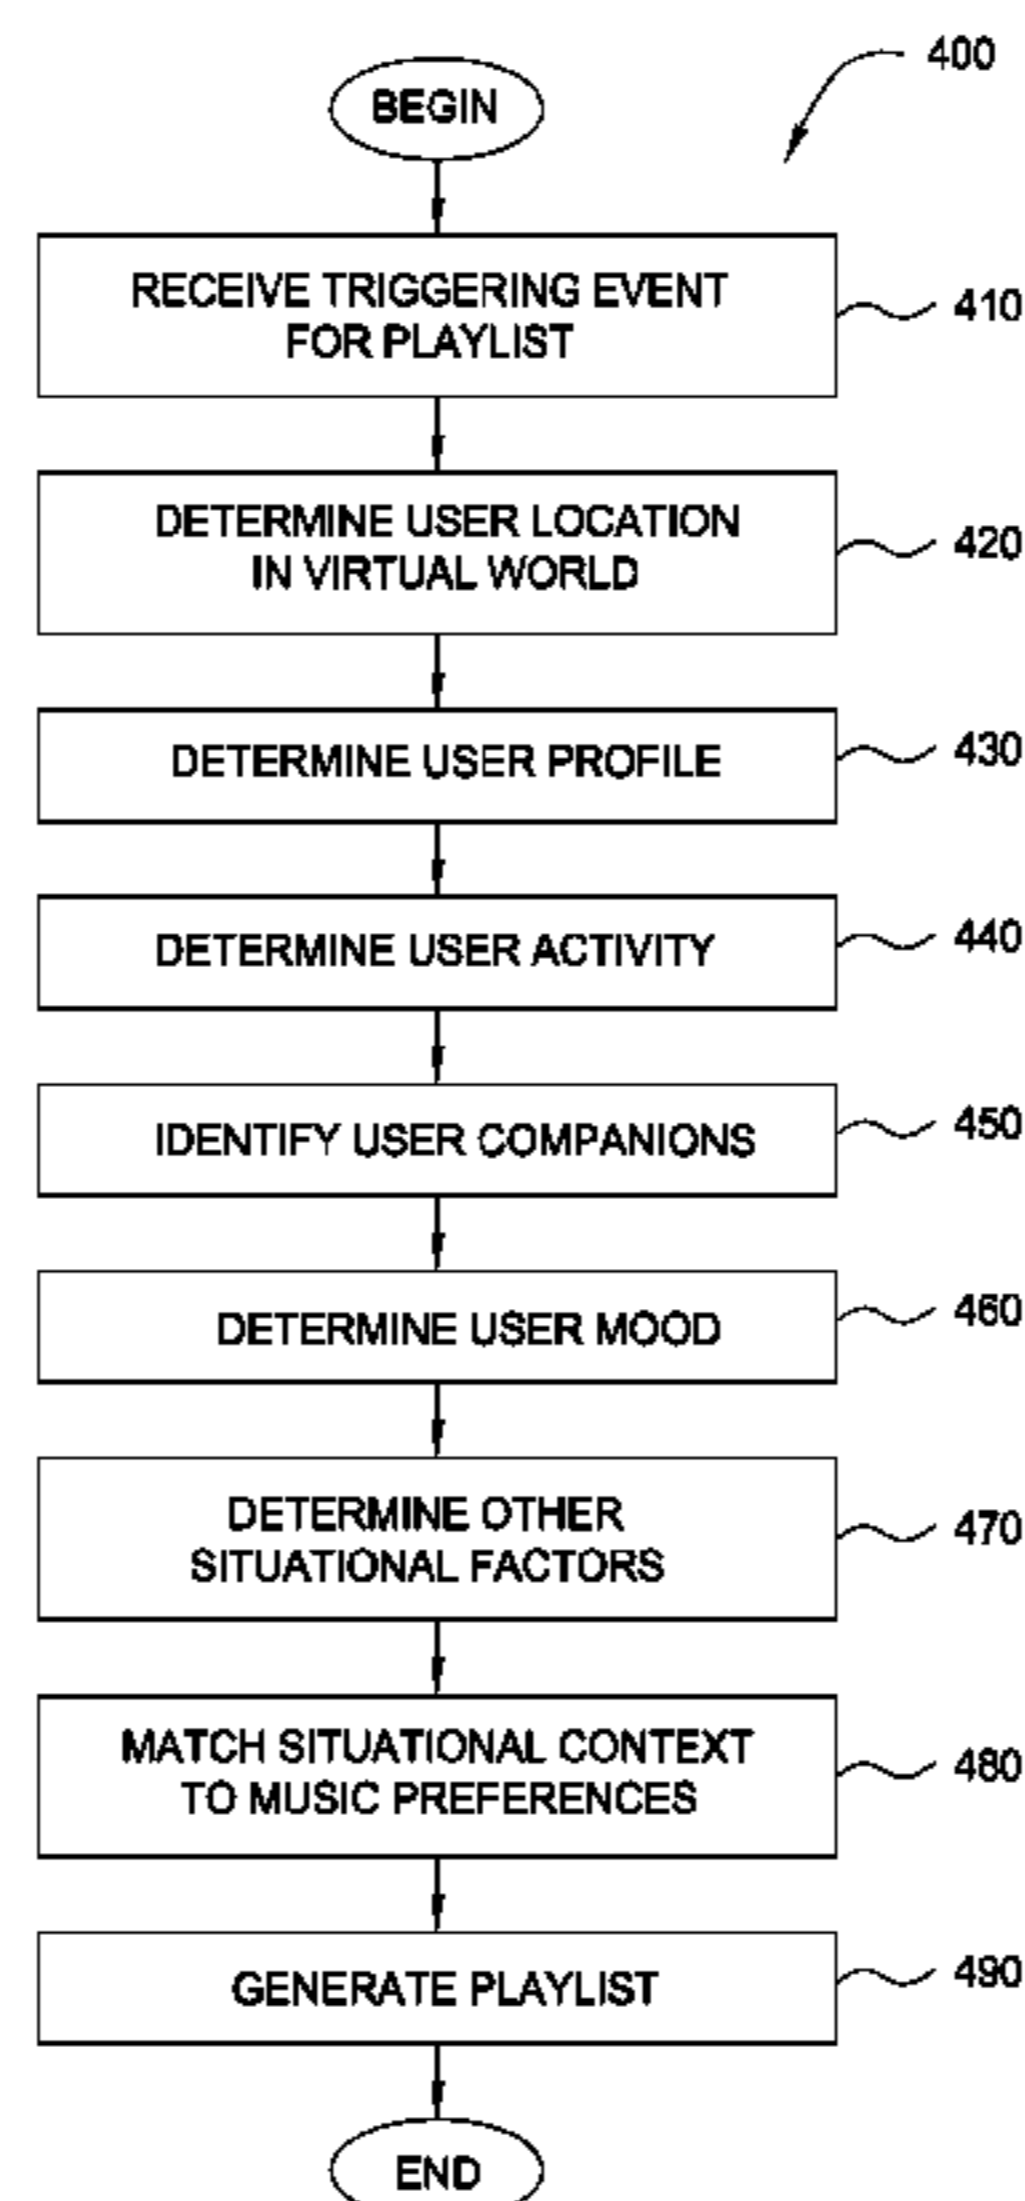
400

BEGIN

RECEIVE TRIGGERING EVENT FOR PLAYLIST

410

DETERMINE USER LOCATION IN VIRTUAL WORLD

420

DETERMINE USER PROFILE

430

DETERMINE USER ACTIVITY

440

IDENTIFY USER COMPANIONS

450

DETERMINE USER MOOD

460

DETERMINE OTHER SITUATIONAL FACTORS

470

MATCH SITUATIONAL CONTEXT TO MUSIC PREFERENCES

480

GENERATE PLAYLIST

490

END